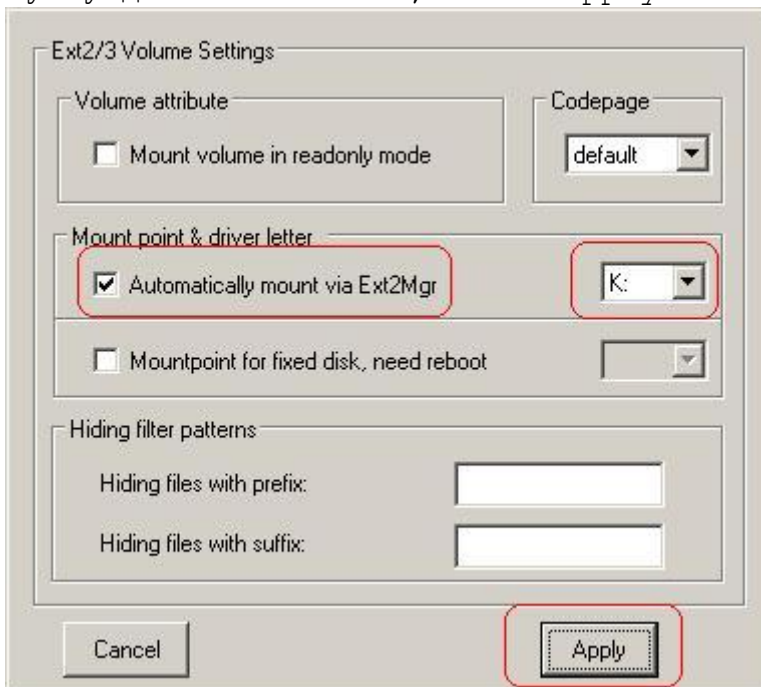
Ext2/3 Volume Settings

Volume attribute

Mount volume in readonly mode

Codepage

default

Mount point & driver letter

Automatically mount via Ext2Mgr

K:

Mountpoint for fixed disk, need reboot

Hiding filter patterns

Hiding files with prefix:

Hiding files with suffix:

Cancel

Apply